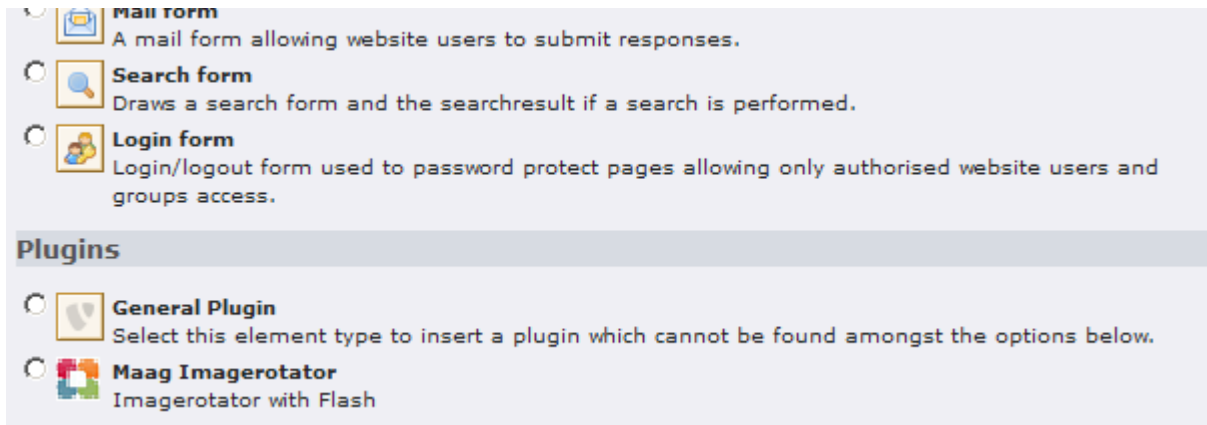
**Mail form**
A mail form allowing website users to submit responses.

**Search form**
Draws a search form and the searchresult if a search is performed.

**Login form**
Login/logout form used to password protect pages allowing only authorised website users and groups access.

**Plugins**

**General Plugin**
Select this element type to insert a plugin which cannot be found amongst the options below.

**Maag Imagerotator**
Imagerotator with Flash